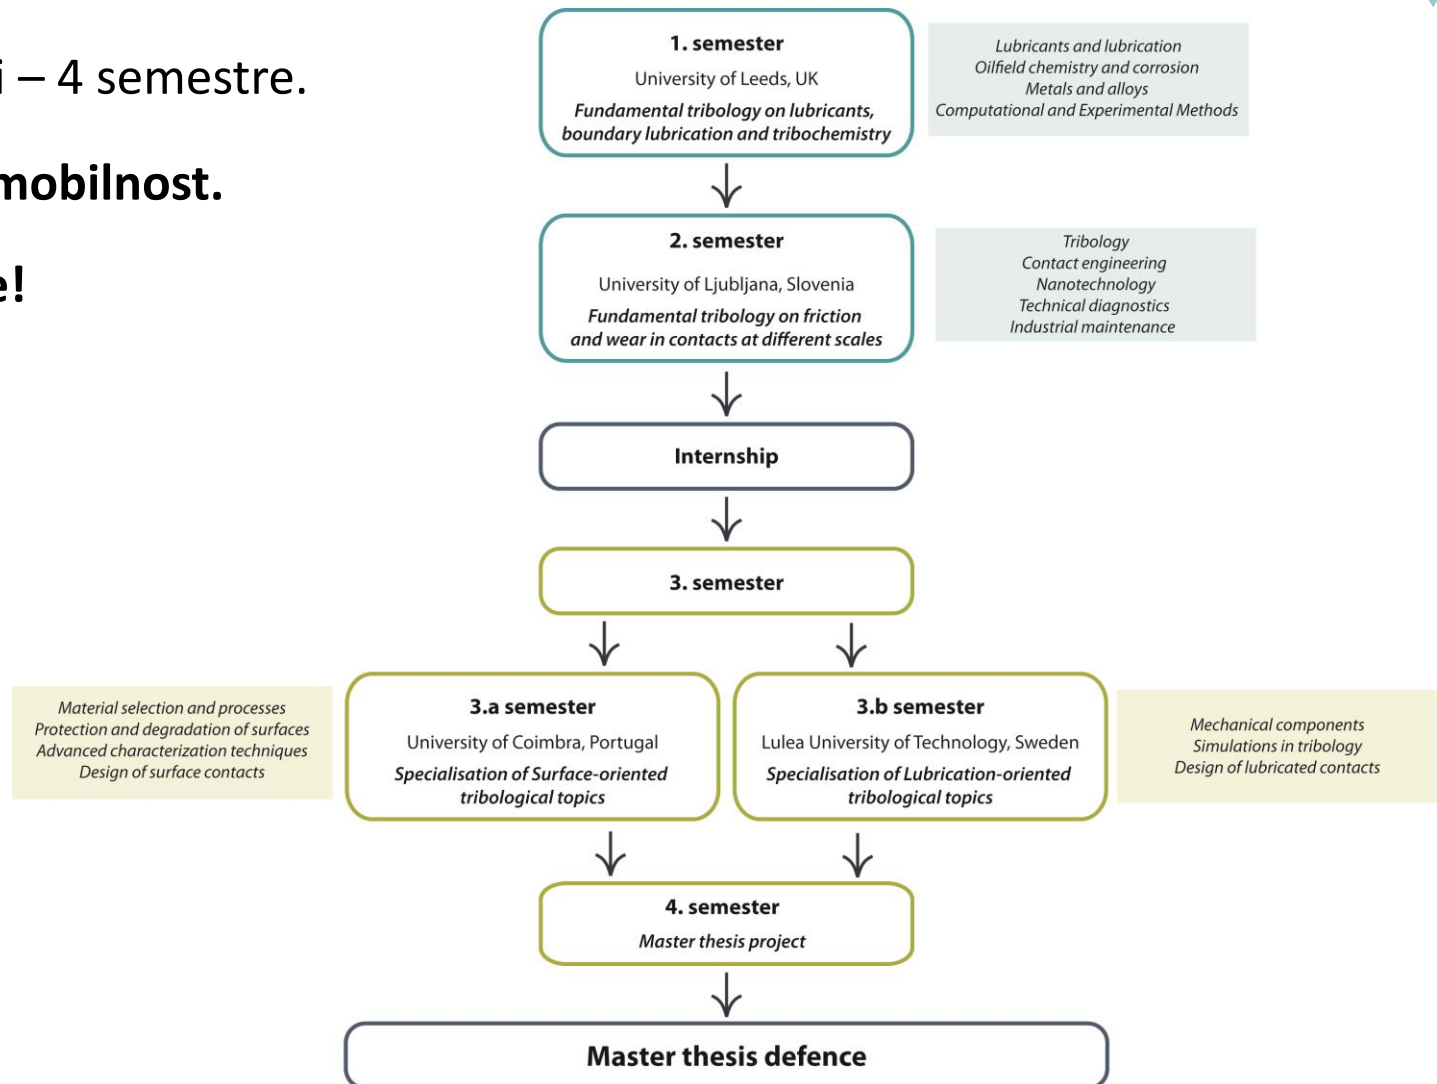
i – 4 semestre.

mobilnost.

e!

1. semester
University of Leeds, UK
Fundamental tribology on lubricants, boundary lubrication and tribochemistry

Lubricants and lubrication
Oilfield chemistry and corrosion
Metals and alloys
Computational and Experimental Methods

2. semester
University of Ljubljana, Slovenia
Fundamental tribology on friction and wear in contacts at different scales

Tribology
Contact engineering
Nanotechnology
Technical diagnostics
Industrial maintenance

Internship

3. semester

Material selection and processes
Protection and degradation of surfaces
Advanced characterization techniques
Design of surface contacts

3.a semester
University of Coimbra, Portugal
Specialisation of Surface-oriented tribological topics

3.b semester
Lulea University of Technology, Sweden
Specialisation of Lubrication-oriented tribological topics

Mechanical components
Simulations in tribology
Design of lubricated contacts

4. semester
Master thesis project

Master thesis defence